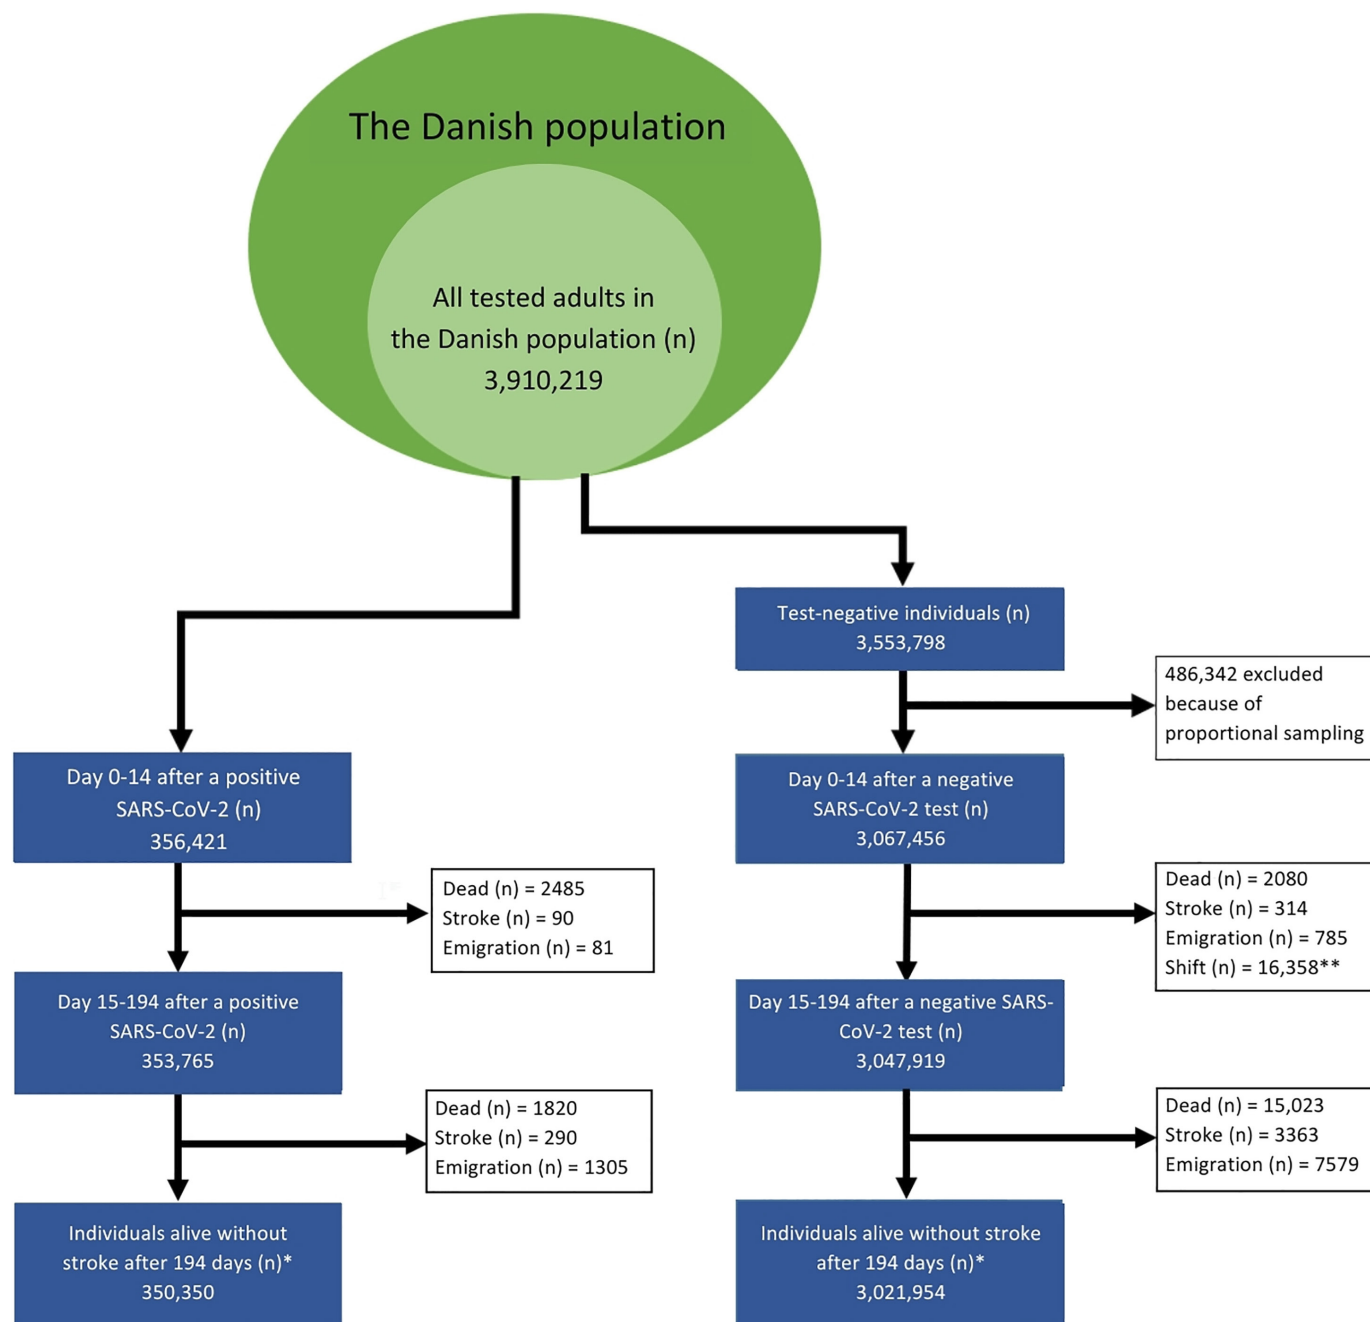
The Danish population

All tested adults in the Danish population (n) 3,910,219

Test-negative individuals (n) 3,553,798

486,342 excluded because of proportional sampling

Day 0-14 after a positive SARS-CoV-2 (n) 356,421

Day 0-14 after a negative SARS-CoV-2 test (n) 3,067,456

Dead (n) = 2485
Stroke (n) = 90
Emigration (n) = 81

Dead (n) = 2080
Stroke (n) = 314
Emigration (n) = 785
Shift (n) = 16,358**

Day 15-194 after a positive SARS-CoV-2 (n) 353,765

Day 15-194 after a negative SARS-CoV-2 test (n) 3,047,919

Dead (n) = 1820
Stroke (n) = 290
Emigration (n) = 1305

Dead (n) = 15,023
Stroke (n) = 3363
Emigration (n) = 7579

Individuals alive without stroke after 194 days (n)* 350,350

Individuals alive without stroke after 194 days (n)* 3,021,954